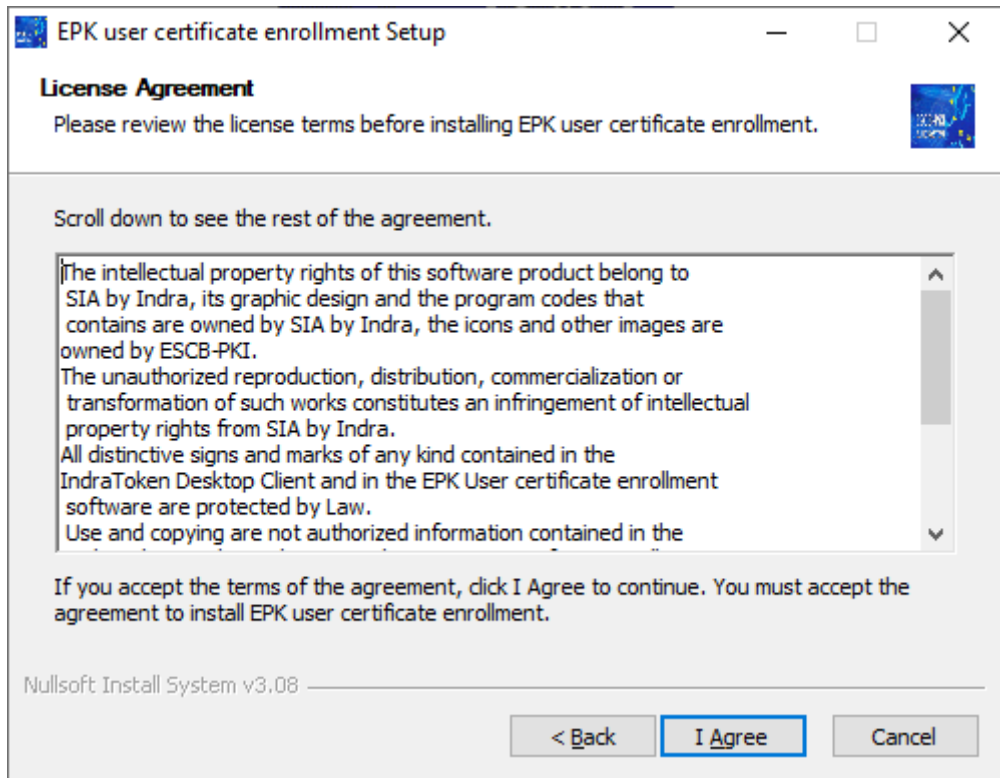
EPK user certificate enrollment Setup

License Agreement

Please review the license terms before installing EPK user certificate enrollment.

Scroll down to see the rest of the agreement.

The intellectual property rights of this software product belong to SIA by Indra, its graphic design and the program codes that contains are owned by SIA by Indra, the icons and other images are owned by ESCB-PKI.
The unauthorized reproduction, distribution, commercialization or transformation of such works constitutes an infringement of intellectual property rights from SIA by Indra.
All distinctive signs and marks of any kind contained in the IndraToken Desktop Client and in the EPK User certificate enrollment software are protected by Law.
Use and copying are not authorized information contained in the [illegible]

If you accept the terms of the agreement, click I Agree to continue. You must accept the agreement to install EPK user certificate enrollment.

Nullsoft Install System v3.08

< Back
I Agree
Cancel